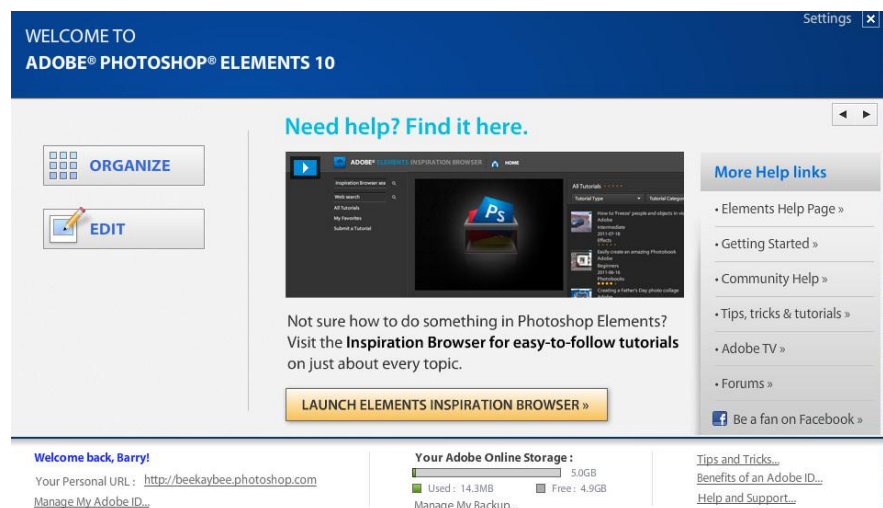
Settings ✕

WELCOME TO
ADOBE® PHOTOSHOP® ELEMENTS 10

ORGANIZE

EDIT

Need help? Find it here.

ADOBE® ELEMENTS INSPIRATION BROWSER HOME

Inspiration Browser sea
Web search
All Tutorials
My Favorites
Submit a Tutorial

All Tutorials
Tutorial Type
Tutorial Categor

How to 'Freeze' people and objects in
Adobe
Intermediate
2011-07-18
Effects

Easily create an amazing Photobook
Adobe
Beginners
2011-06-16
Photobooks

Creating a Father's Day photo collage
Adobe

Not sure how to do something in Photoshop Elements? Visit the **Inspiration Browser for easy-to-follow tutorials** on just about every topic.

LAUNCH ELEMENTS INSPIRATION BROWSER »

More Help links
• Elements Help Page »
• Getting Started »
• Community Help »
• Tips, tricks & tutorials »
• Adobe TV »
• Forums »
Be a fan on Facebook »

Welcome back, Barry!
Your Personal URL : http://beekaybee.photoshop.com
Manage My Adobe ID...

Your Adobe Online Storage :
5.0GB
Used : 14.3MB Free : 4.9GB
Manage My Backup

Tips and Tricks...
Benefits of an Adobe ID...
Help and Support...